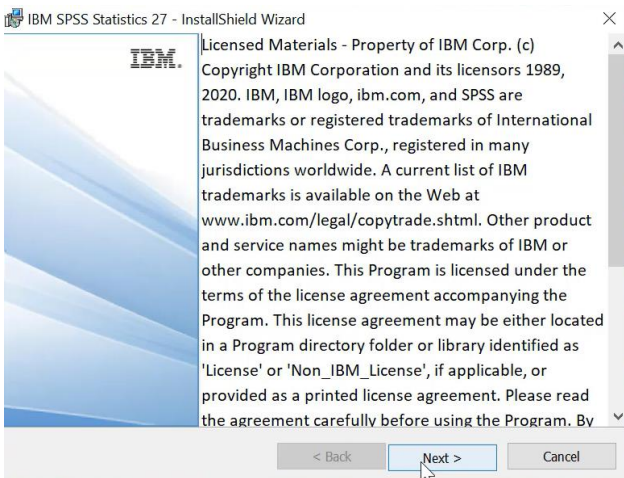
IBM SPSS Statistics 27 - InstallShield Wizard

IBM.

Licensed Materials - Property of IBM Corp. (c) Copyright IBM Corporation and its licensors 1989, 2020. IBM, IBM logo, ibm.com, and SPSS are trademarks or registered trademarks of International Business Machines Corp., registered in many jurisdictions worldwide. A current list of IBM trademarks is available on the Web at www.ibm.com/legal/copytrade.shtml. Other product and service names might be trademarks of IBM or other companies. This Program is licensed under the terms of the license agreement accompanying the Program. This license agreement may be either located in a Program directory folder or library identified as 'License' or 'Non_IBM_License', if applicable, or provided as a printed license agreement. Please read the agreement carefully before using the Program. By

< Back

Next >

Cancel